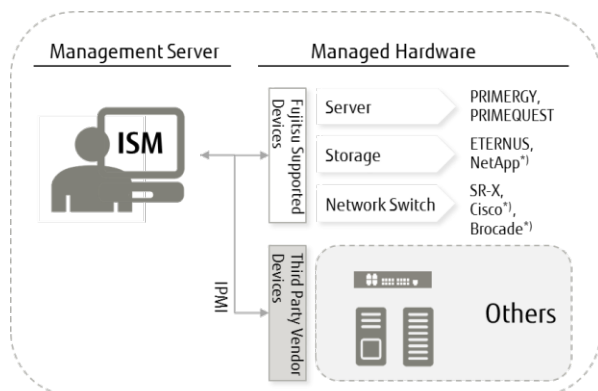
Management Server

Managed Hardware

ISM

Fujitsu Supported Devices

Server

PRIMERGY, PRIMEQUEST

Storage

ETERNUS, NetApp*)

Network Switch

SR-X, Cisco*), Brocade*)

IPMI

Third Party Vendor Devices

Others